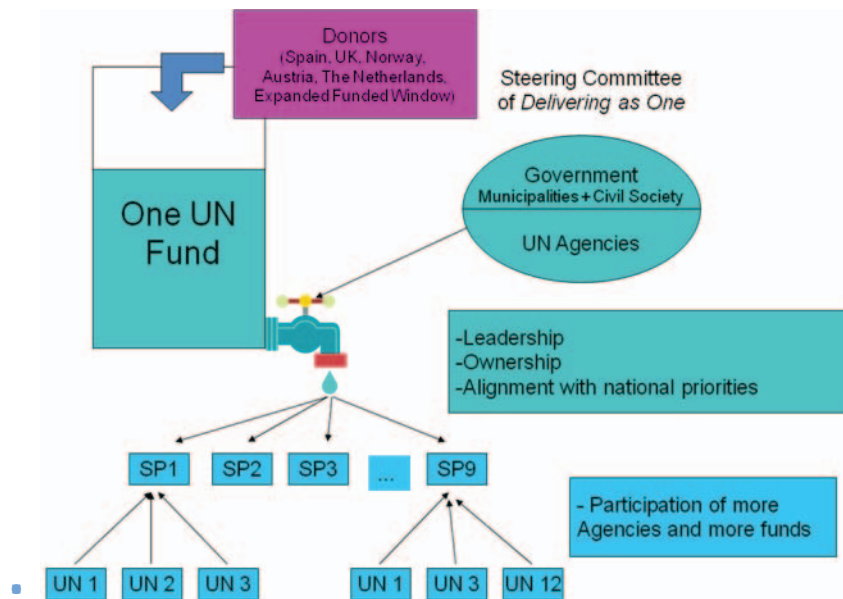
Donors
(Spain, UK, Norway, Austria, The Netherlands, Expanded Funded Window)

Steering Committee of *Delivering as One*

One UN Fund

Government
Municipalities + Civil Society

UN Agencies

-Leadership
-Ownership
-Alignment with national priorities

SP1 SP2 SP3 ... SP9

- Participation of more Agencies and more funds

UN 1 UN 2 UN 3 UN 1 UN 3 UN 12